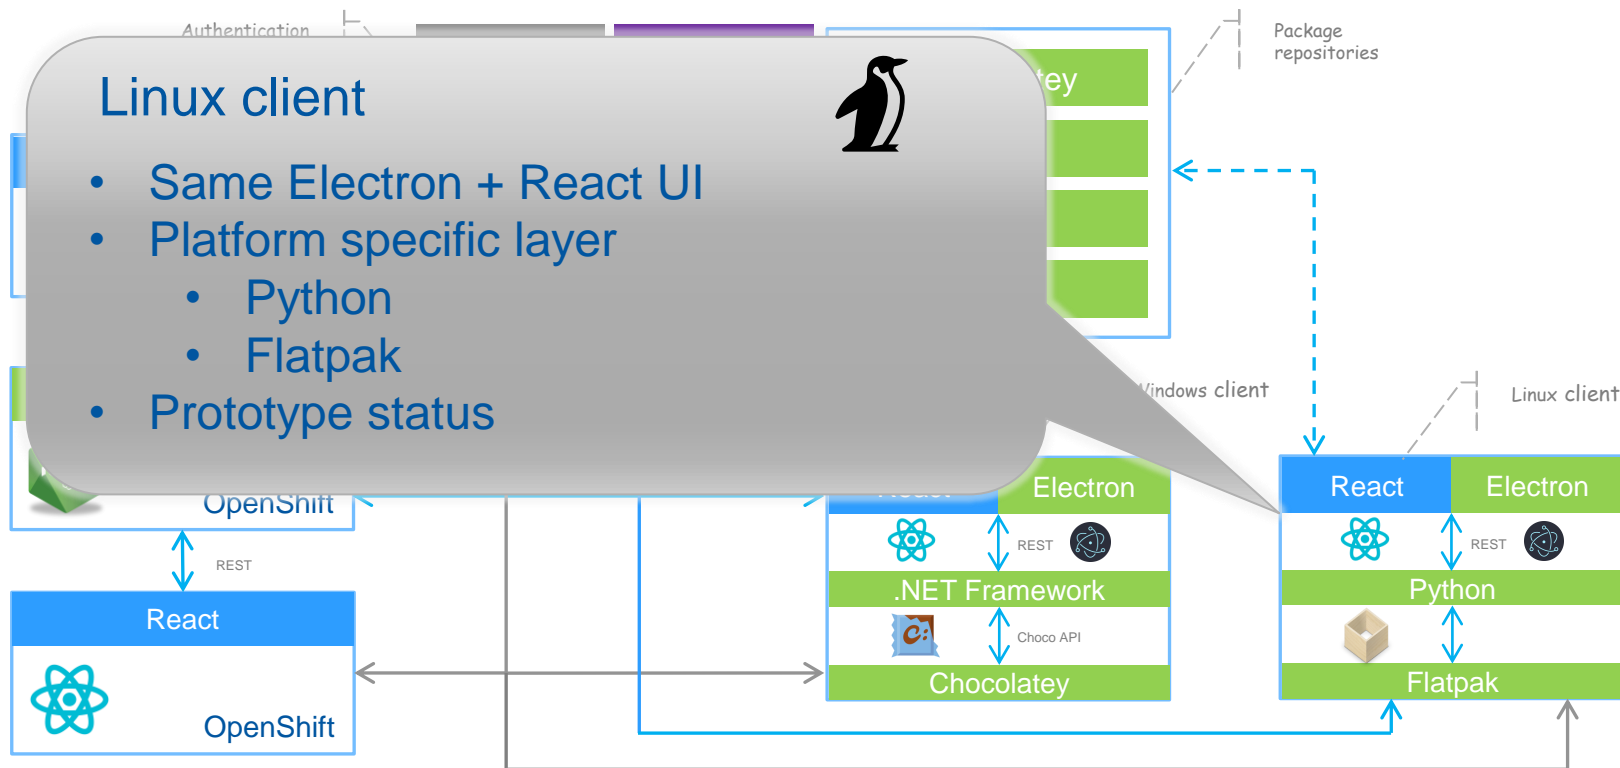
Authentication

Package repositories

tey

Linux client

• Same Electron + React UI
• Platform specific layer
  • Python
  • Flatpak
• Prototype status

Windows client

Linux client

OpenShift

REST

React

OpenShift

React

Electron

REST

.NET Framework

Choco API

Chocolatey

React

Electron

REST

Python

Flatpak